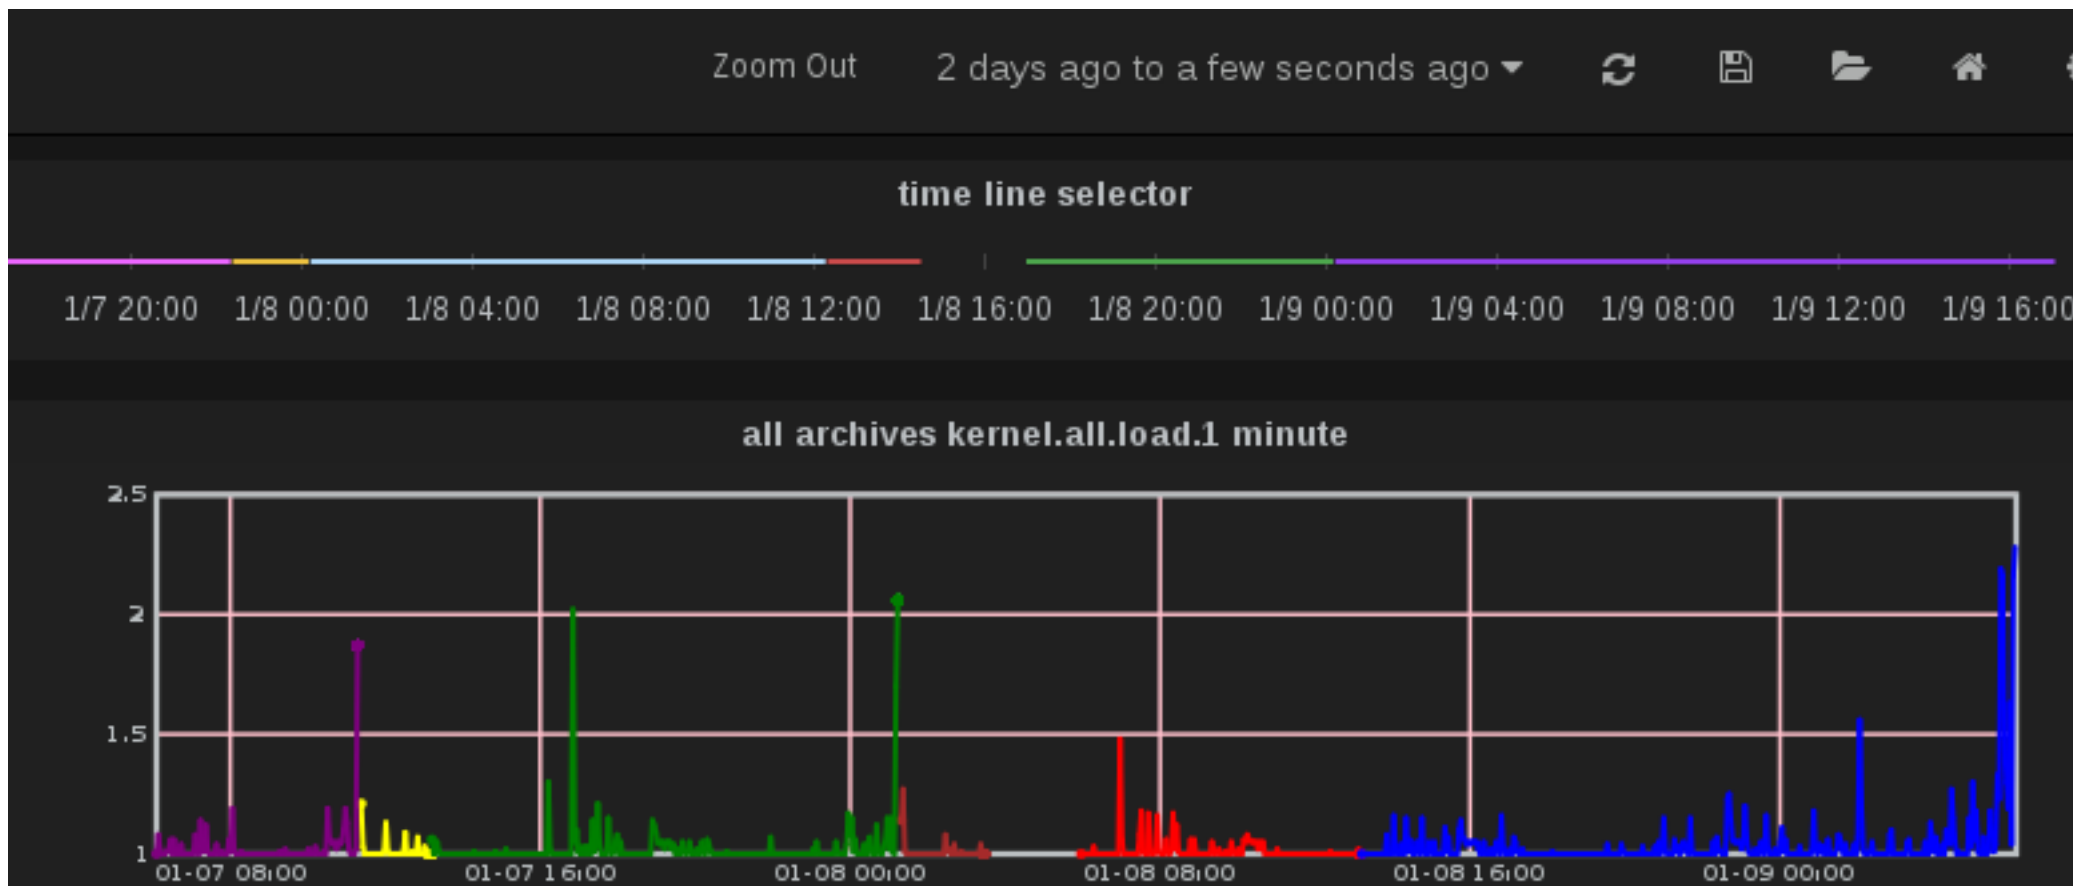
Zoom Out 2 days ago to a few seconds ago

time line selector

1/7 20:00 1/8 00:00 1/8 04:00 1/8 08:00 1/8 12:00 1/8 16:00 1/8 20:00 1/9 00:00 1/9 04:00 1/9 08:00 1/9 12:00 1/9 16:00

all archives kernel.all.load.1 minute

2.5
2
1.5
1

01-07 08:00 01-07 16:00 01-08 00:00 01-08 08:00 01-08 16:00 01-09 00:00